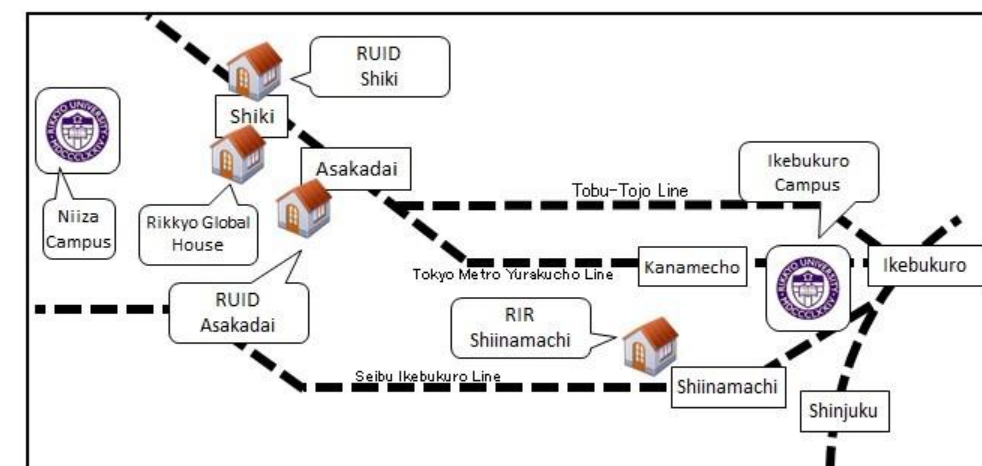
RUID Shiki

Shiki

RIKKYO UNIVERSITY MDCCCLXXIV

Niiza Campus

Rikkyo Global House

Asakadai

Tobu-Tojo Line

Ikebukuro Campus

Tokyo Metro Yurakucho Line

Kanamecho

RIKKYO UNIVERSITY MDCCCLXXIV

Ikebukuro

RUID Asakadai

RIR Shiinamachi

Seibu Ikebukuro Line

Shiinamachi

Shinjuku